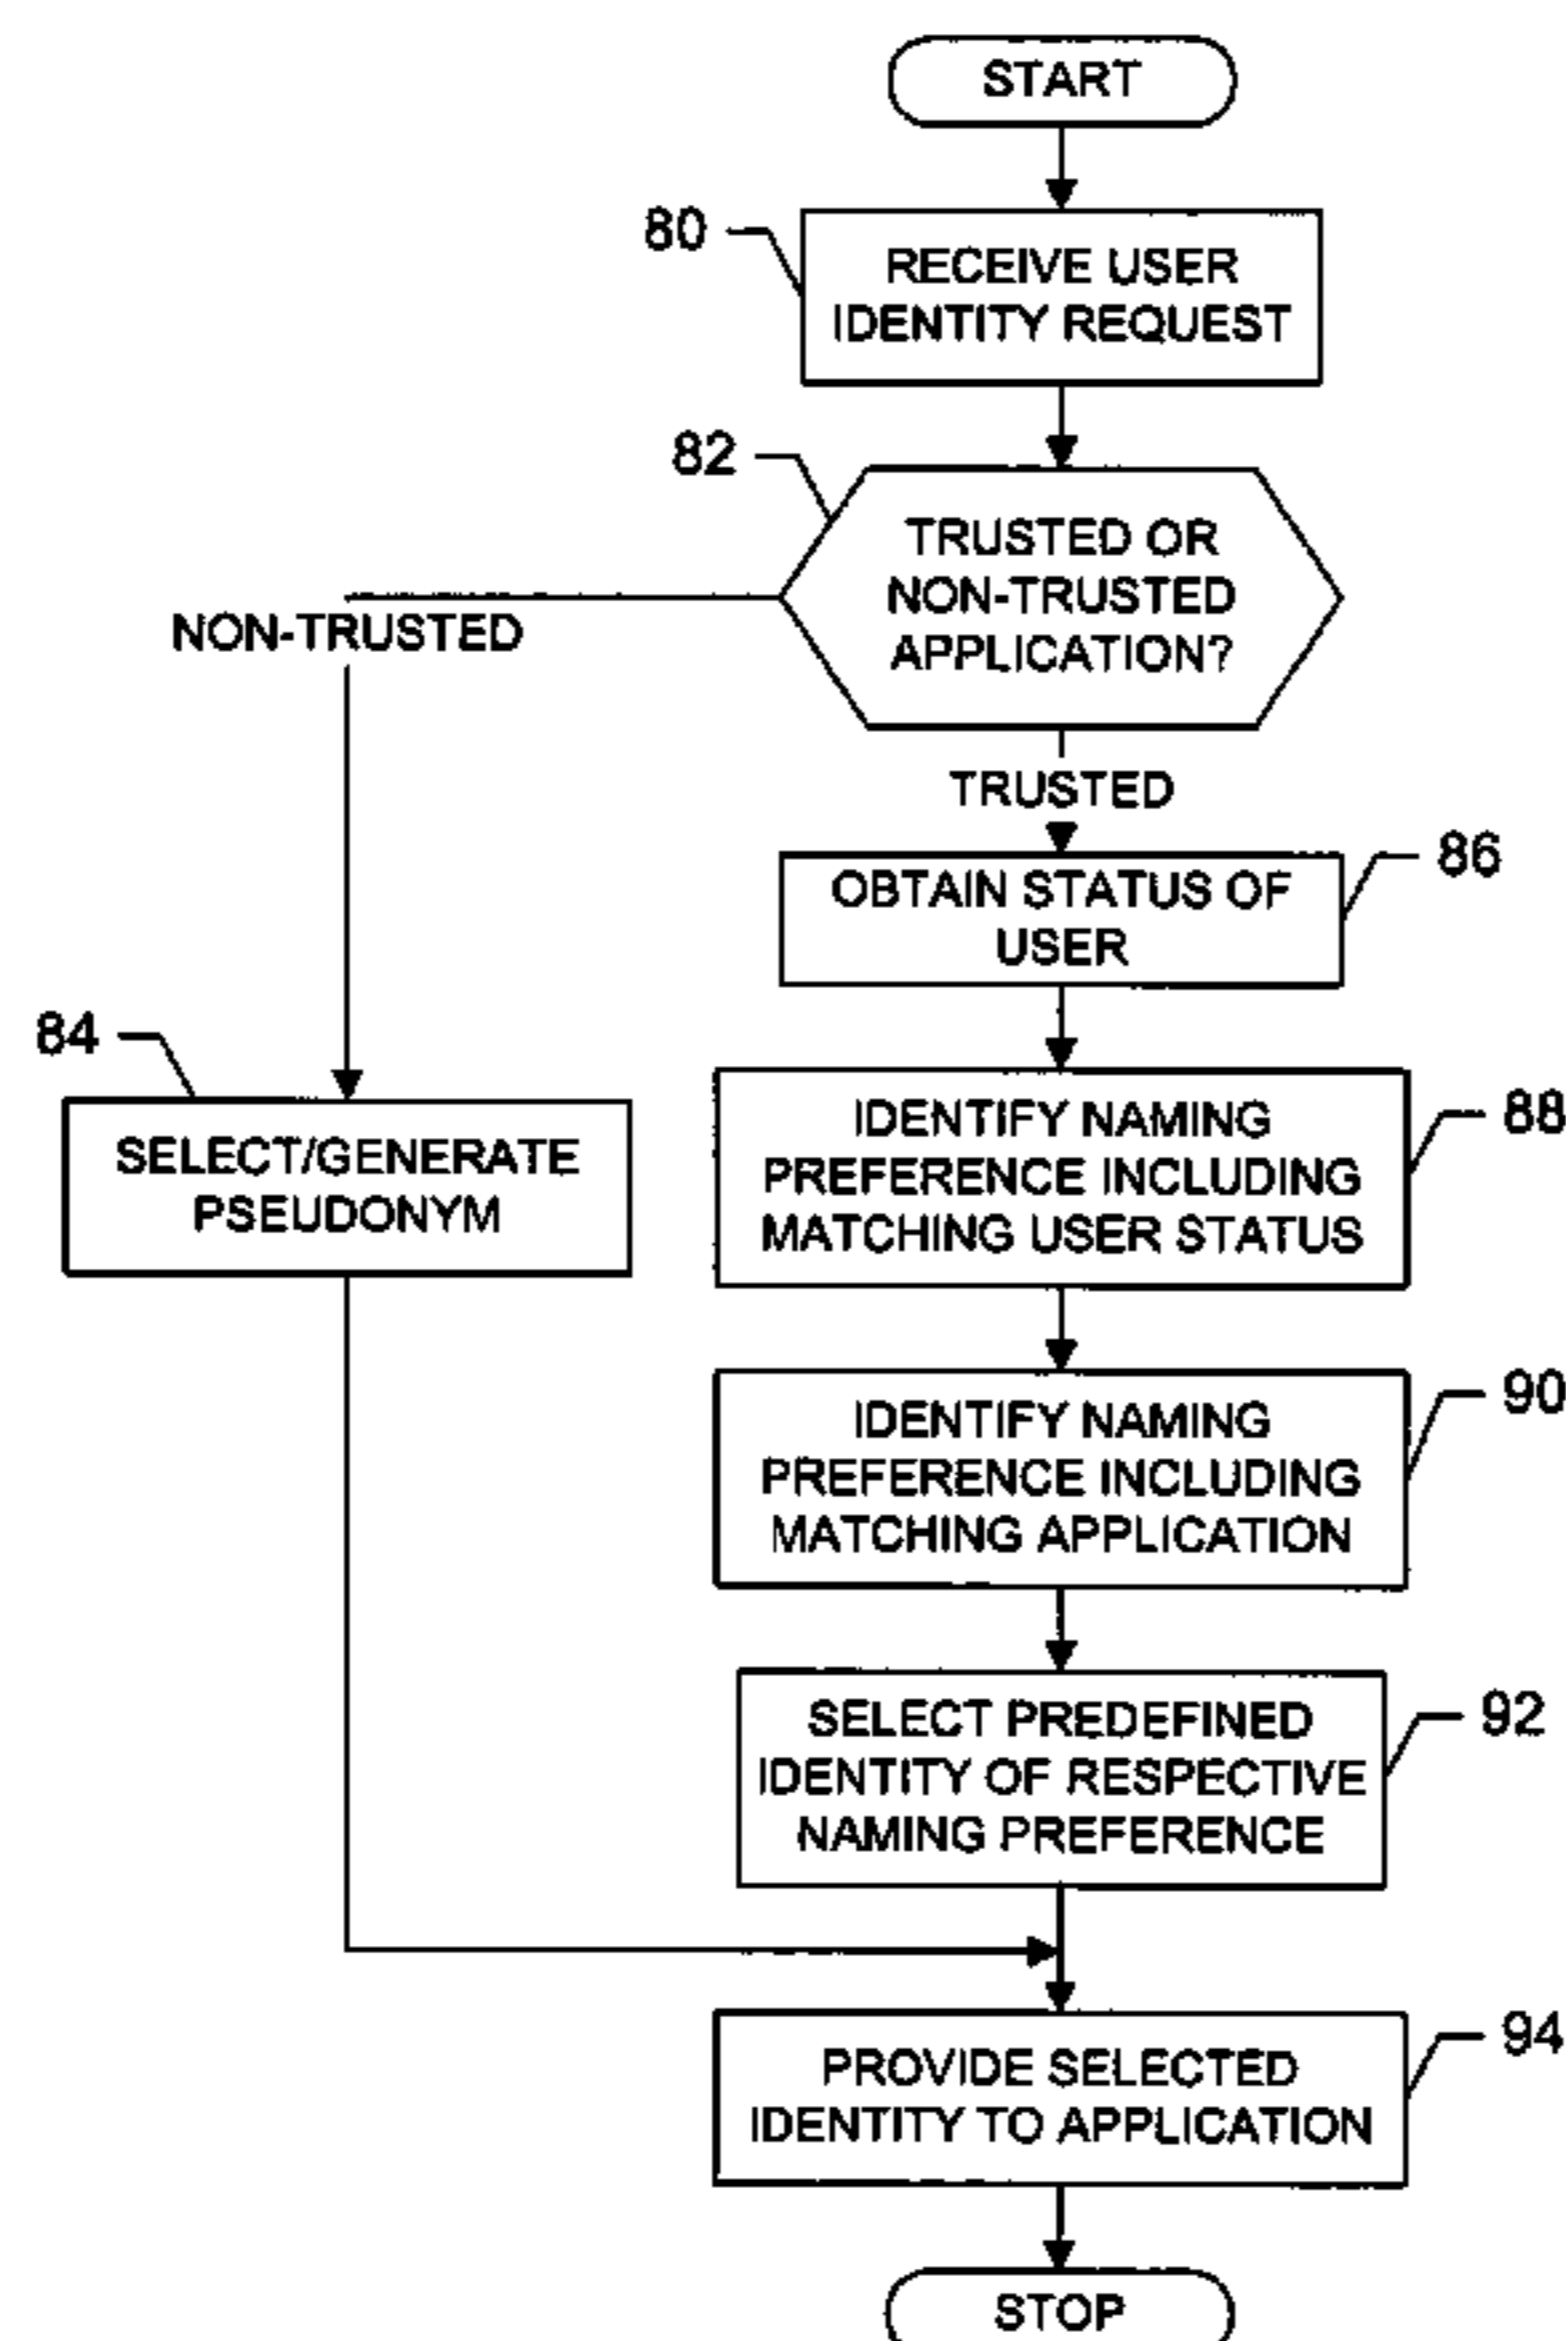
START

80

RECEIVE USER IDENTITY REQUEST

82

TRUSTED OR NON-TRUSTED APPLICATION?

NON-TRUSTED

TRUSTED

OBTAIN STATUS OF USER

86

84

SELECT/GENERATE PSEUDONYM

IDENTIFY NAMING PREFERENCE INCLUDING MATCHING USER STATUS

88

IDENTIFY NAMING PREFERENCE INCLUDING MATCHING APPLICATION

90

SELECT PREDEFINED IDENTITY OF RESPECTIVE NAMING PREFERENCE

92

PROVIDE SELECTED IDENTITY TO APPLICATION

94

STOP